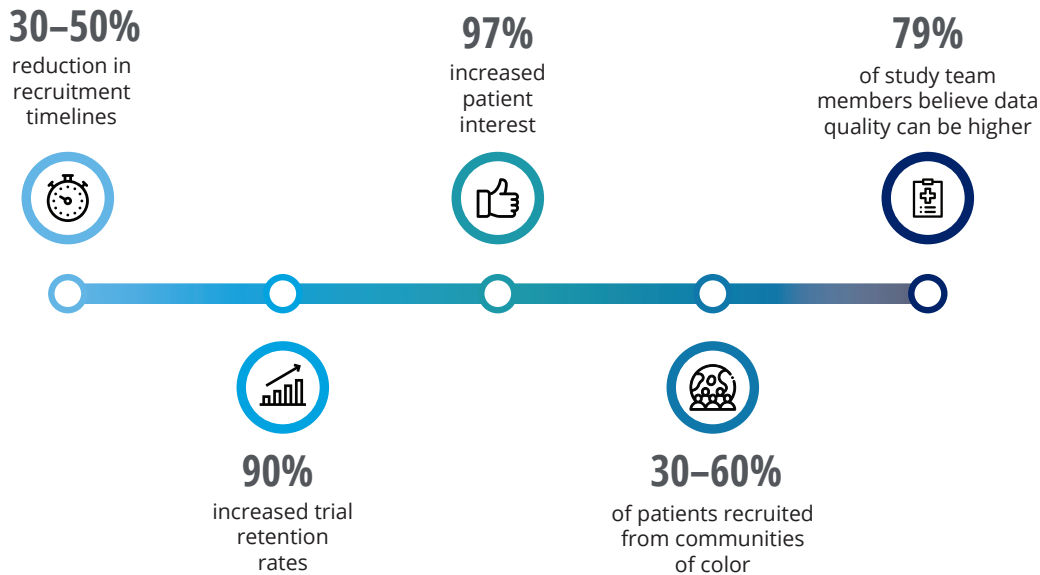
30–50%
reduction in recruitment timelines

97%
increased patient interest

79%
of study team members believe data quality can be higher

90%
increased trial retention rates

30–60%
of patients recruited from communities of color